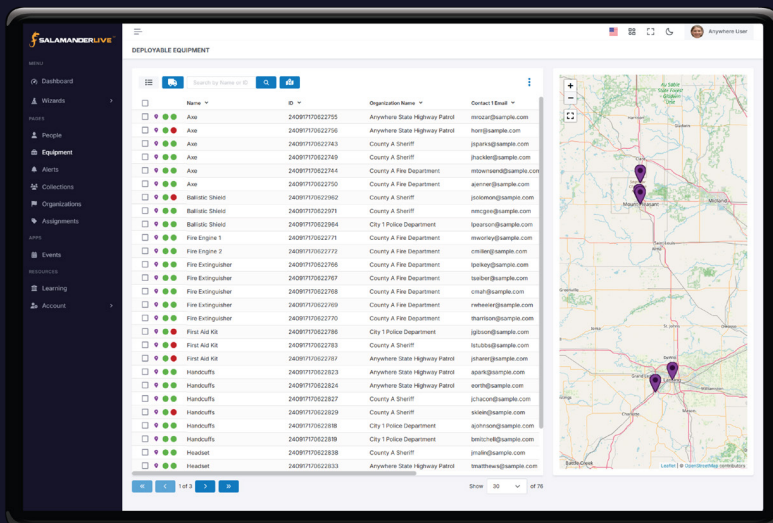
SALAMANDERLIVE

MENU
Dashboard
Wizards
PAGES
People
Equipment
Alerts
Collections
Organizations
Assignments
APPS
Events
RESOURCES
Learning
Account

DEPLOYABLE EQUIPMENT

Anywhere User

Search by Name or ID

| Name | ID | Organization Name | Contact 1 Email |
|---|---|---|---|
| Axe | 240917170622755 | Anywhere State Highway Patrol | mrozar@sample.com |
| Axe | 240917170622756 | Anywhere State Highway Patrol | horn@sample.com |
| Axe | 240917170622743 | County A Sheriff | jsparks@sample.com |
| Axe | 240917170622749 | County A Sheriff | jhackler@sample.com |
| Axe | 240917170622744 | County A Fire Department | mtownsend@sample.com |
| Axe | 240917170622750 | County A Fire Department | ajenner@sample.com |
| Ballistic Shield | 240917170622962 | County A Sheriff | jsolomon@sample.com |
| Ballistic Shield | 240917170622971 | County A Sheriff | mmcgee@sample.com |
| Ballistic Shield | 240917170622964 | City 1 Police Department | lpearson@sample.com |
| Fire Engine 1 | 240917170622771 | County A Fire Department | mworley@sample.com |
| Fire Engine 2 | 240917170622772 | County A Fire Department | cmiller@sample.com |
| Fire Extinguisher | 240917170622766 | County A Fire Department | lpelkey@sample.com |
| Fire Extinguisher | 240917170622767 | County A Fire Department | lseiber@sample.com |
| Fire Extinguisher | 240917170622768 | County A Fire Department | cmah@sample.com |
| Fire Extinguisher | 240917170622769 | County A Fire Department | rwheeler@sample.com |
| Fire Extinguisher | 240917170622770 | County A Fire Department | tharrison@sample.com |
| First Aid Kit | 240917170622786 | City 1 Police Department | jgibson@sample.com |
| First Aid Kit | 240917170622783 | County A Sheriff | lstubbs@sample.com |
| First Aid Kit | 240917170622787 | Anywhere State Highway Patrol | jsharer@sample.com |
| Handcuffs | 240917170622823 | Anywhere State Highway Patrol | apark@sample.com |
| Handcuffs | 240917170622824 | Anywhere State Highway Patrol | earth@sample.com |
| Handcuffs | 240917170622827 | County A Sheriff | jchacon@sample.com |
| Handcuffs | 240917170622829 | County A Sheriff | sklein@sample.com |
| Handcuffs | 240917170622818 | City 1 Police Department | ajohnson@sample.com |
| Handcuffs | 240917170622819 | City 1 Police Department | bmitchell@sample.com |
| Headset | 240917170622838 | County A Sheriff | jmalie@sample.com |
| Headset | 240917170622833 | Anywhere State Highway Patrol | tmatthews@sample.com |

1 of 3

Show 30 of 76

Mount Pleasant
Midland
Lansing
Battle Creek
Leaflet | © OpenStreetMap contributors